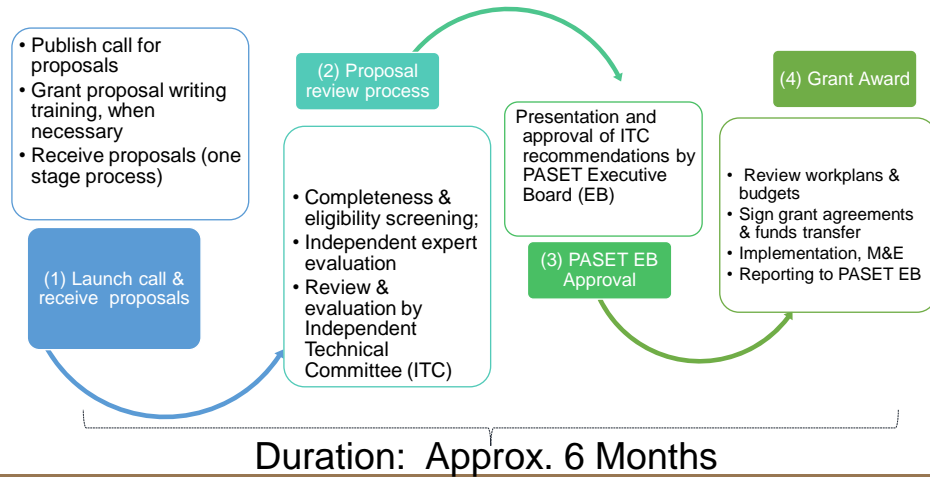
• Publish call for proposals
• Grant proposal writing training, when necessary
• Receive proposals (one stage process)

(1) Launch call & receive proposals

(2) Proposal review process

• Completeness & eligibility screening;
• Independent expert evaluation
• Review & evaluation by Independent Technical Committee (ITC)

Presentation and approval of ITC recommendations by PASET Executive Board (EB)

(3) PASET EB Approval

(4) Grant Award

• Review workplans & budgets
• Sign grant agreements & funds transfer
• Implementation, M&E
• Reporting to PASET EB

Duration: Approx. 6 Months